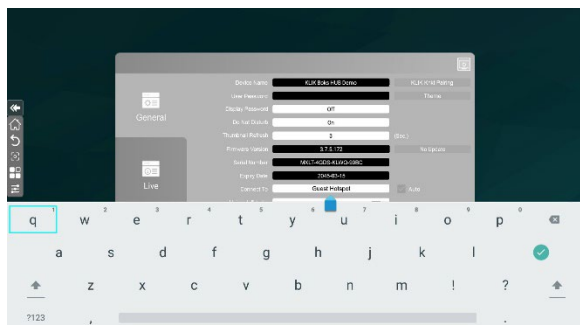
General

Live

Device Name KLIK Boks HUB Demo KLIK Hotel Pairing

User Password Theme

Display Password Off

Do Not Disturb On

Thumbnail Refresh 3 (Sec.)

Firmware Version 3.7.5.173 No Update

Serial Number MXLT-4QDS-KUKG-SBBC

Expiry Date 2035-03-15

Connect To Guest Hotspot Auto

q 1 w 2 e 3 r 4 t 5 y 6 u 7 i 8 o 9 p 0

a s d f g h j k l

z x c v b n m ! ?

?123